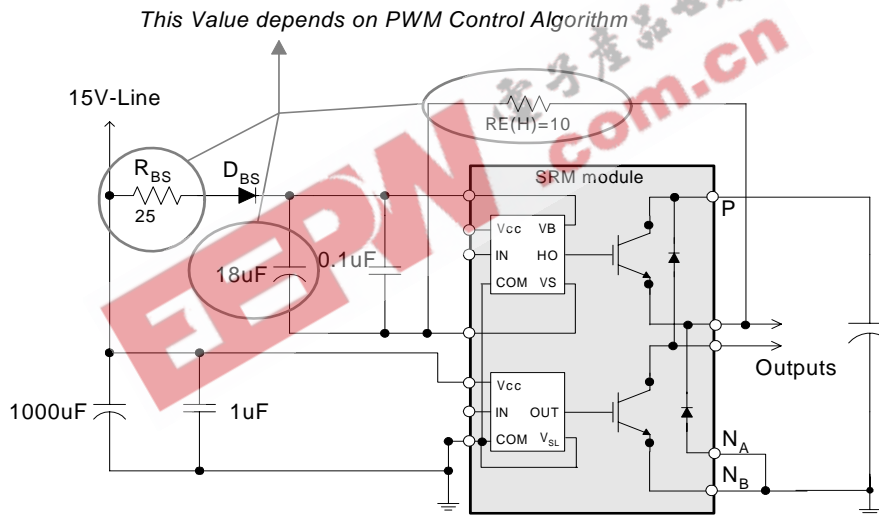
This Value depends on PWM Control Algorithm

15V-Line

$R_{BS}$
25

$D_{BS}$

RE(H)=10

EEPW .com.cn

SRM module

Vcc VB
IN HO
COM VS

18uF
0.1uF

P

Outputs

Vcc
IN OUT
COM $V_{SL}$

1000uF
1uF

$N_A$
$N_B$